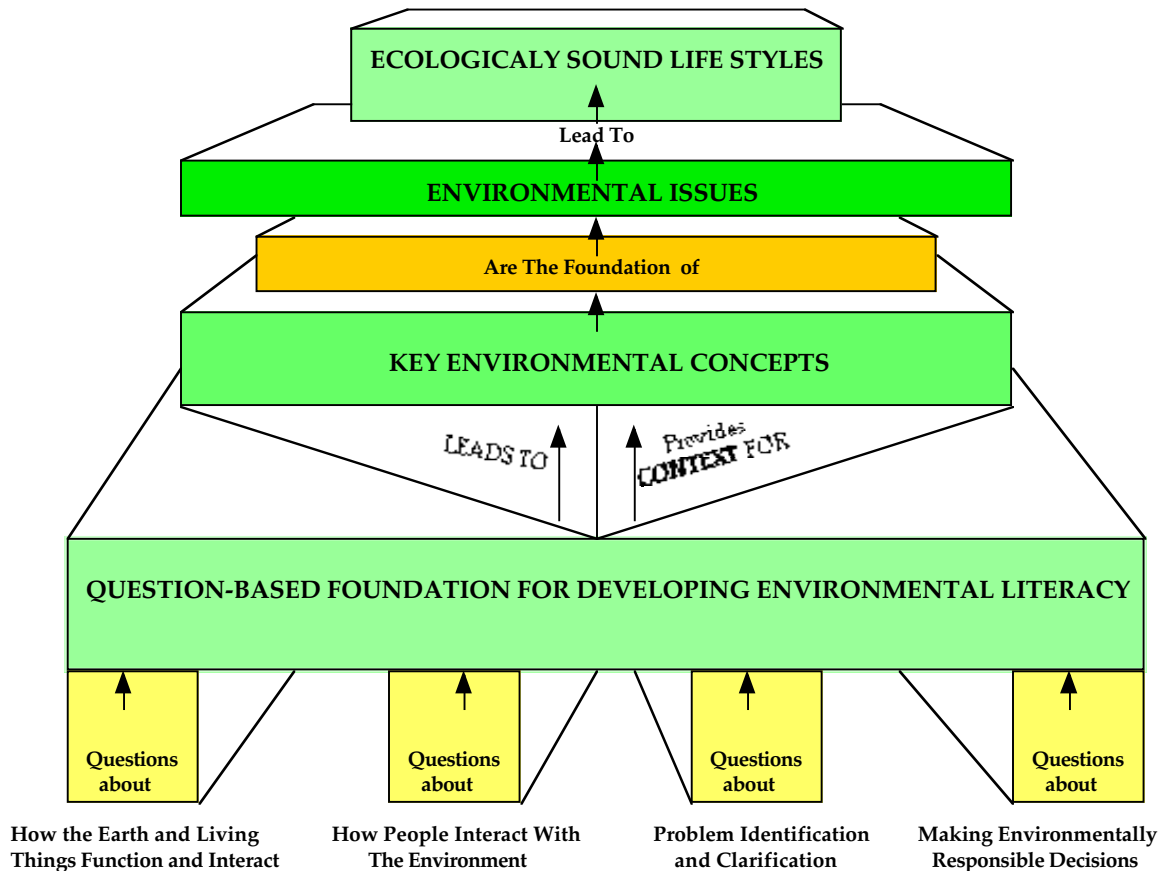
ECOLOGICALY SOUND LIFE STYLES

Lead To

ENVIRONMENTAL ISSUES

Are The Foundation of

KEY ENVIRONMENTAL CONCEPTS

LEADS TO

Provides CONTEXT FOR

QUESTION-BASED FOUNDATION FOR DEVELOPING ENVIRONMENTAL LITERACY

Questions about

Questions about

Questions about

Questions about

How the Earth and Living Things Function and Interact

How People Interact With The Environment

Problem Identification and Clarification

Making Environmentally Responsible Decisions